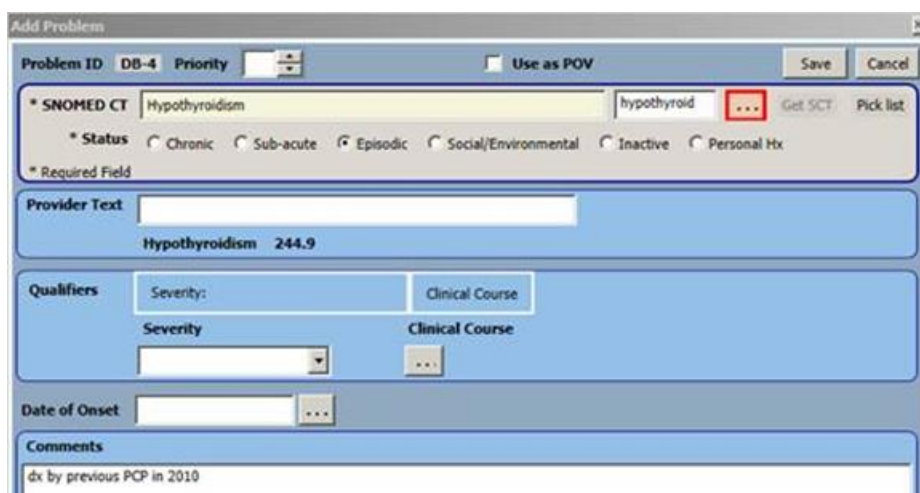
Add Problem

Problem ID DB-4 Priority

Use as POV

Save Cancel

* SNOMED CT Hypothyroidism hypothyroid ... Get SCT Pick list

* Status Chronic Sub-acute Episodic Social/Environmental Inactive Personal Hx

* Required Field

Provider Text

Hypothyroidism 244.9

Qualifiers Severity: Clinical Course

Severity Clinical Course

...

Date of Onset ...

Comments

dx by previous PCP in 2010